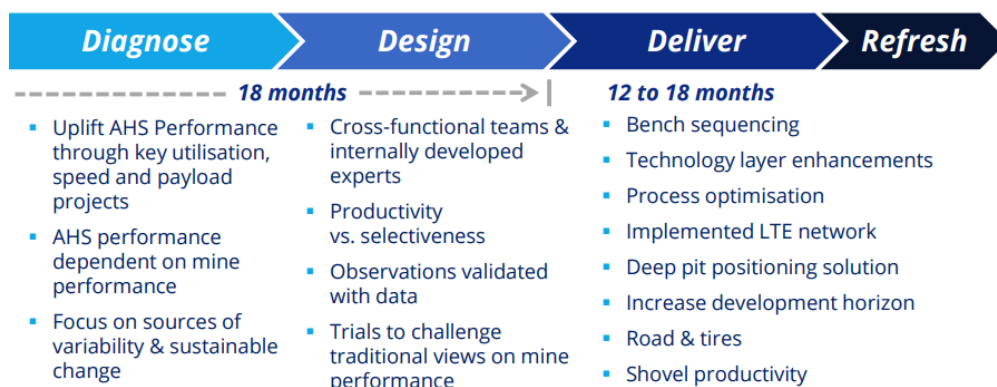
Diagnose

Design

Deliver

Refresh

18 months

12 to 18 months

- Uplift AHS Performance through key utilisation, speed and payload projects
- AHS performance dependent on mine performance
- Focus on sources of variability & sustainable change

- Cross-functional teams & internally developed experts
- Productivity vs. selectiveness
- Observations validated with data
- Trials to challenge traditional views on mine performance

- Bench sequencing
- Technology layer enhancements
- Process optimisation
- Implemented LTE network
- Deep pit positioning solution
- Increase development horizon
- Road & tires
- Shovel productivity